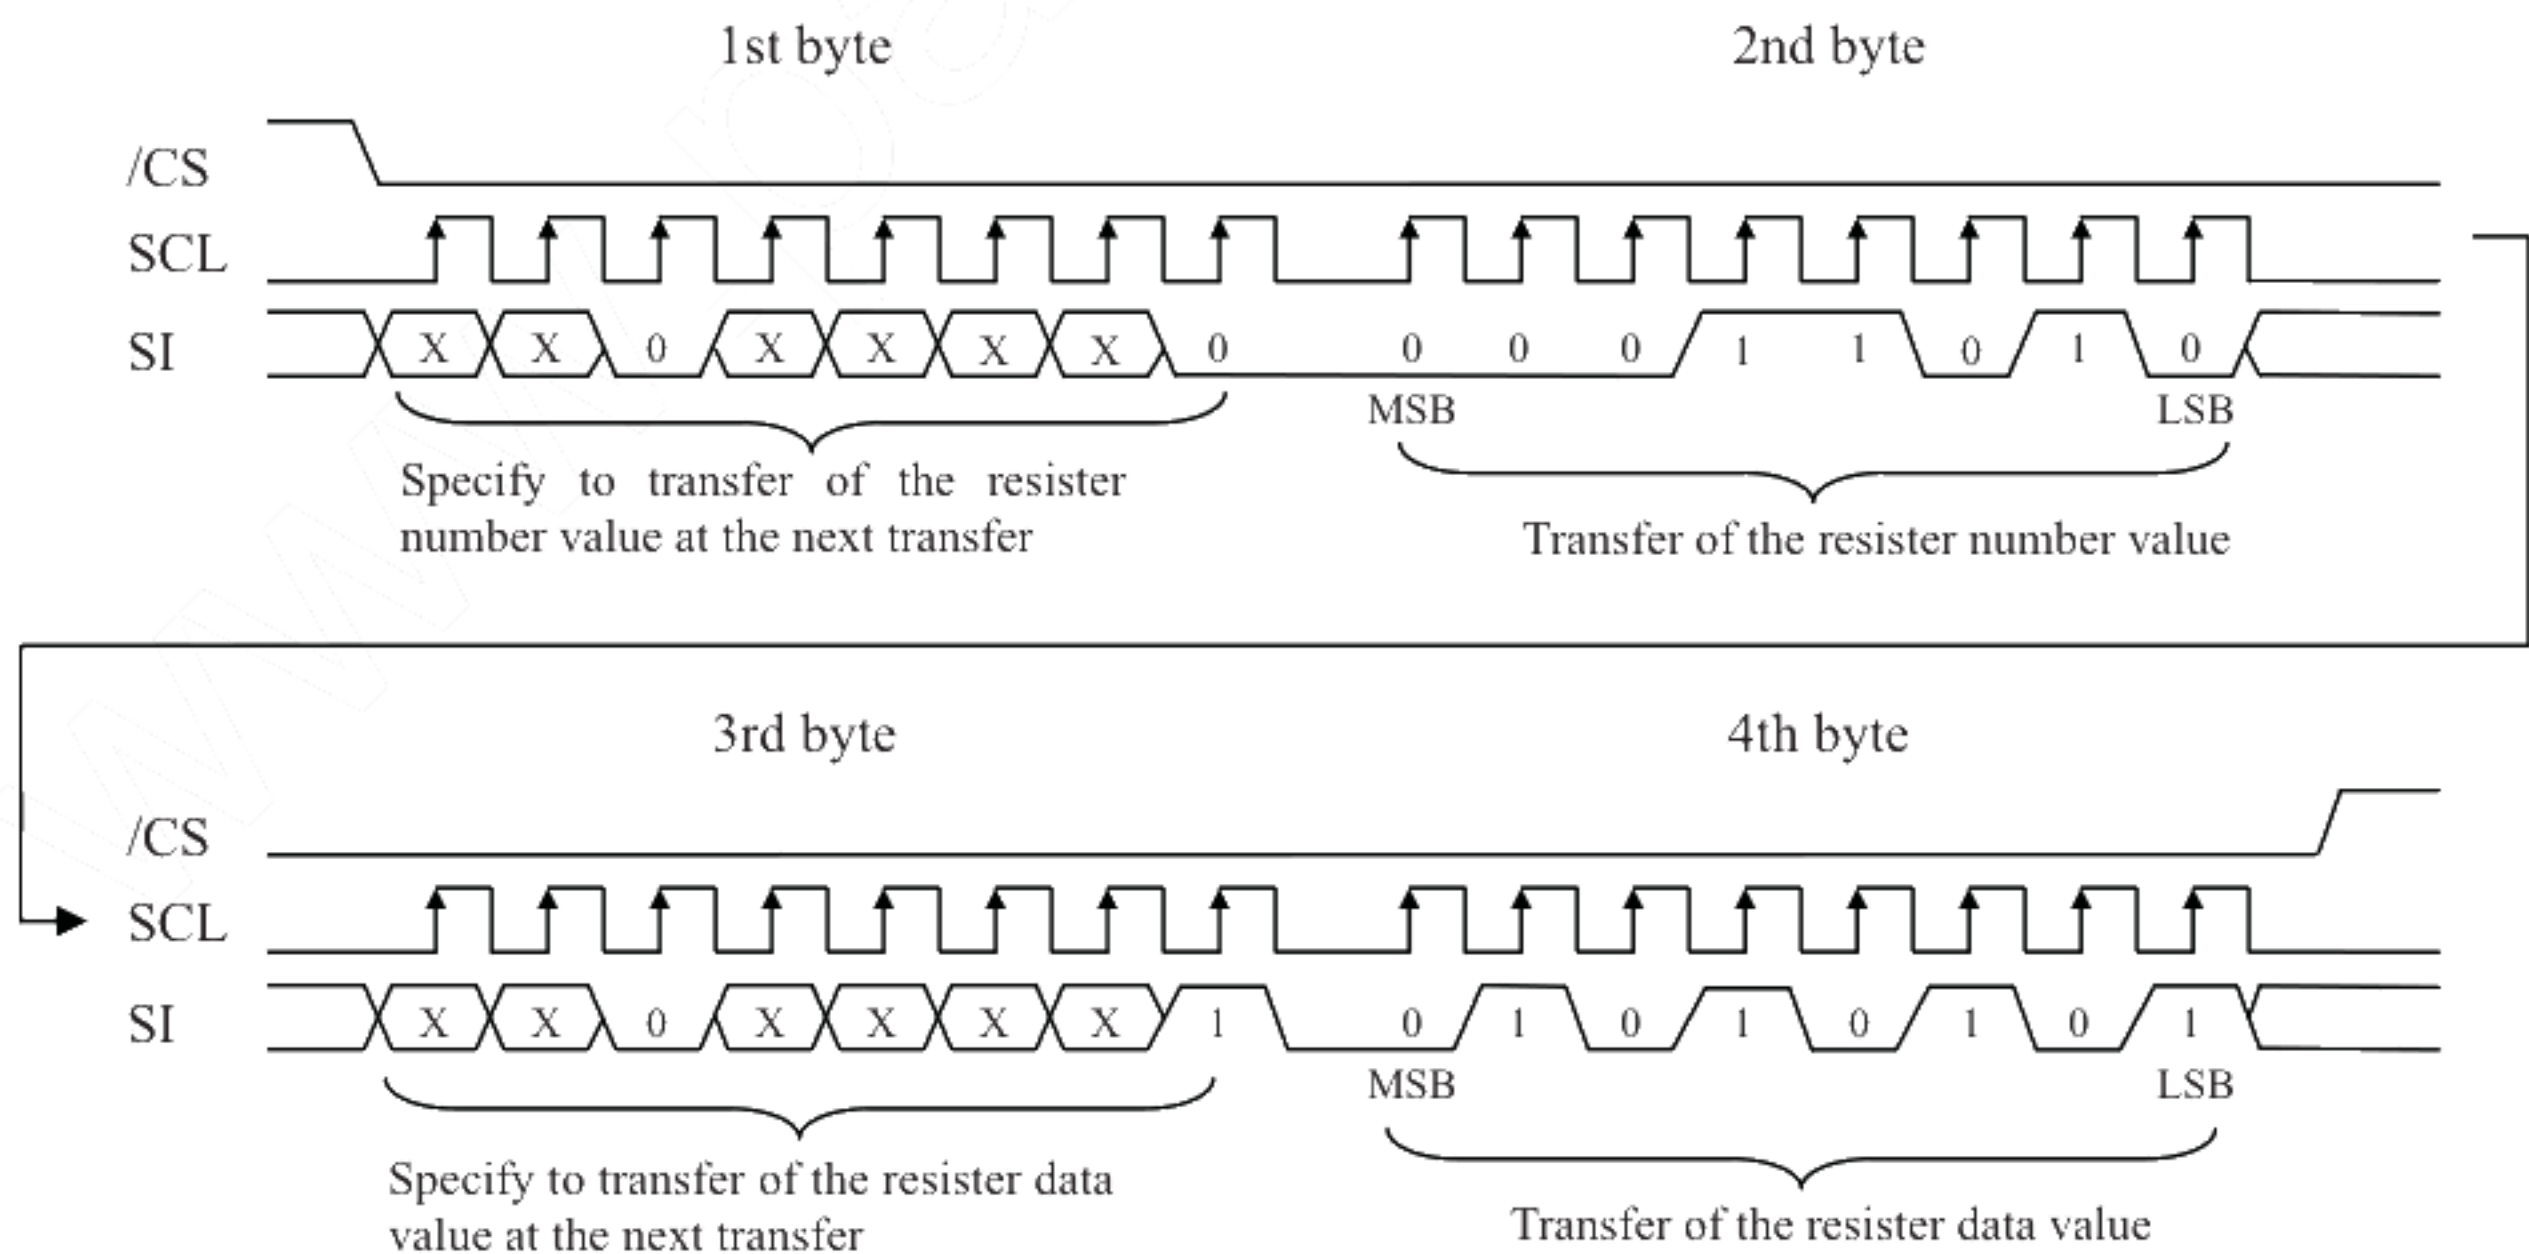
1st byte

2nd byte

/CS

SCL

SI

X X 0 X X X X 0

0 0 0 1 1 0 1 0

MSB

LSB

Specify to transfer of the resister number value at the next transfer

Transfer of the resister number value

3rd byte

4th byte

/CS

SCL

SI

X X 0 X X X X 1

0 1 0 1 0 1 0 1

MSB

LSB

Specify to transfer of the resister data value at the next transfer

Transfer of the resister data value